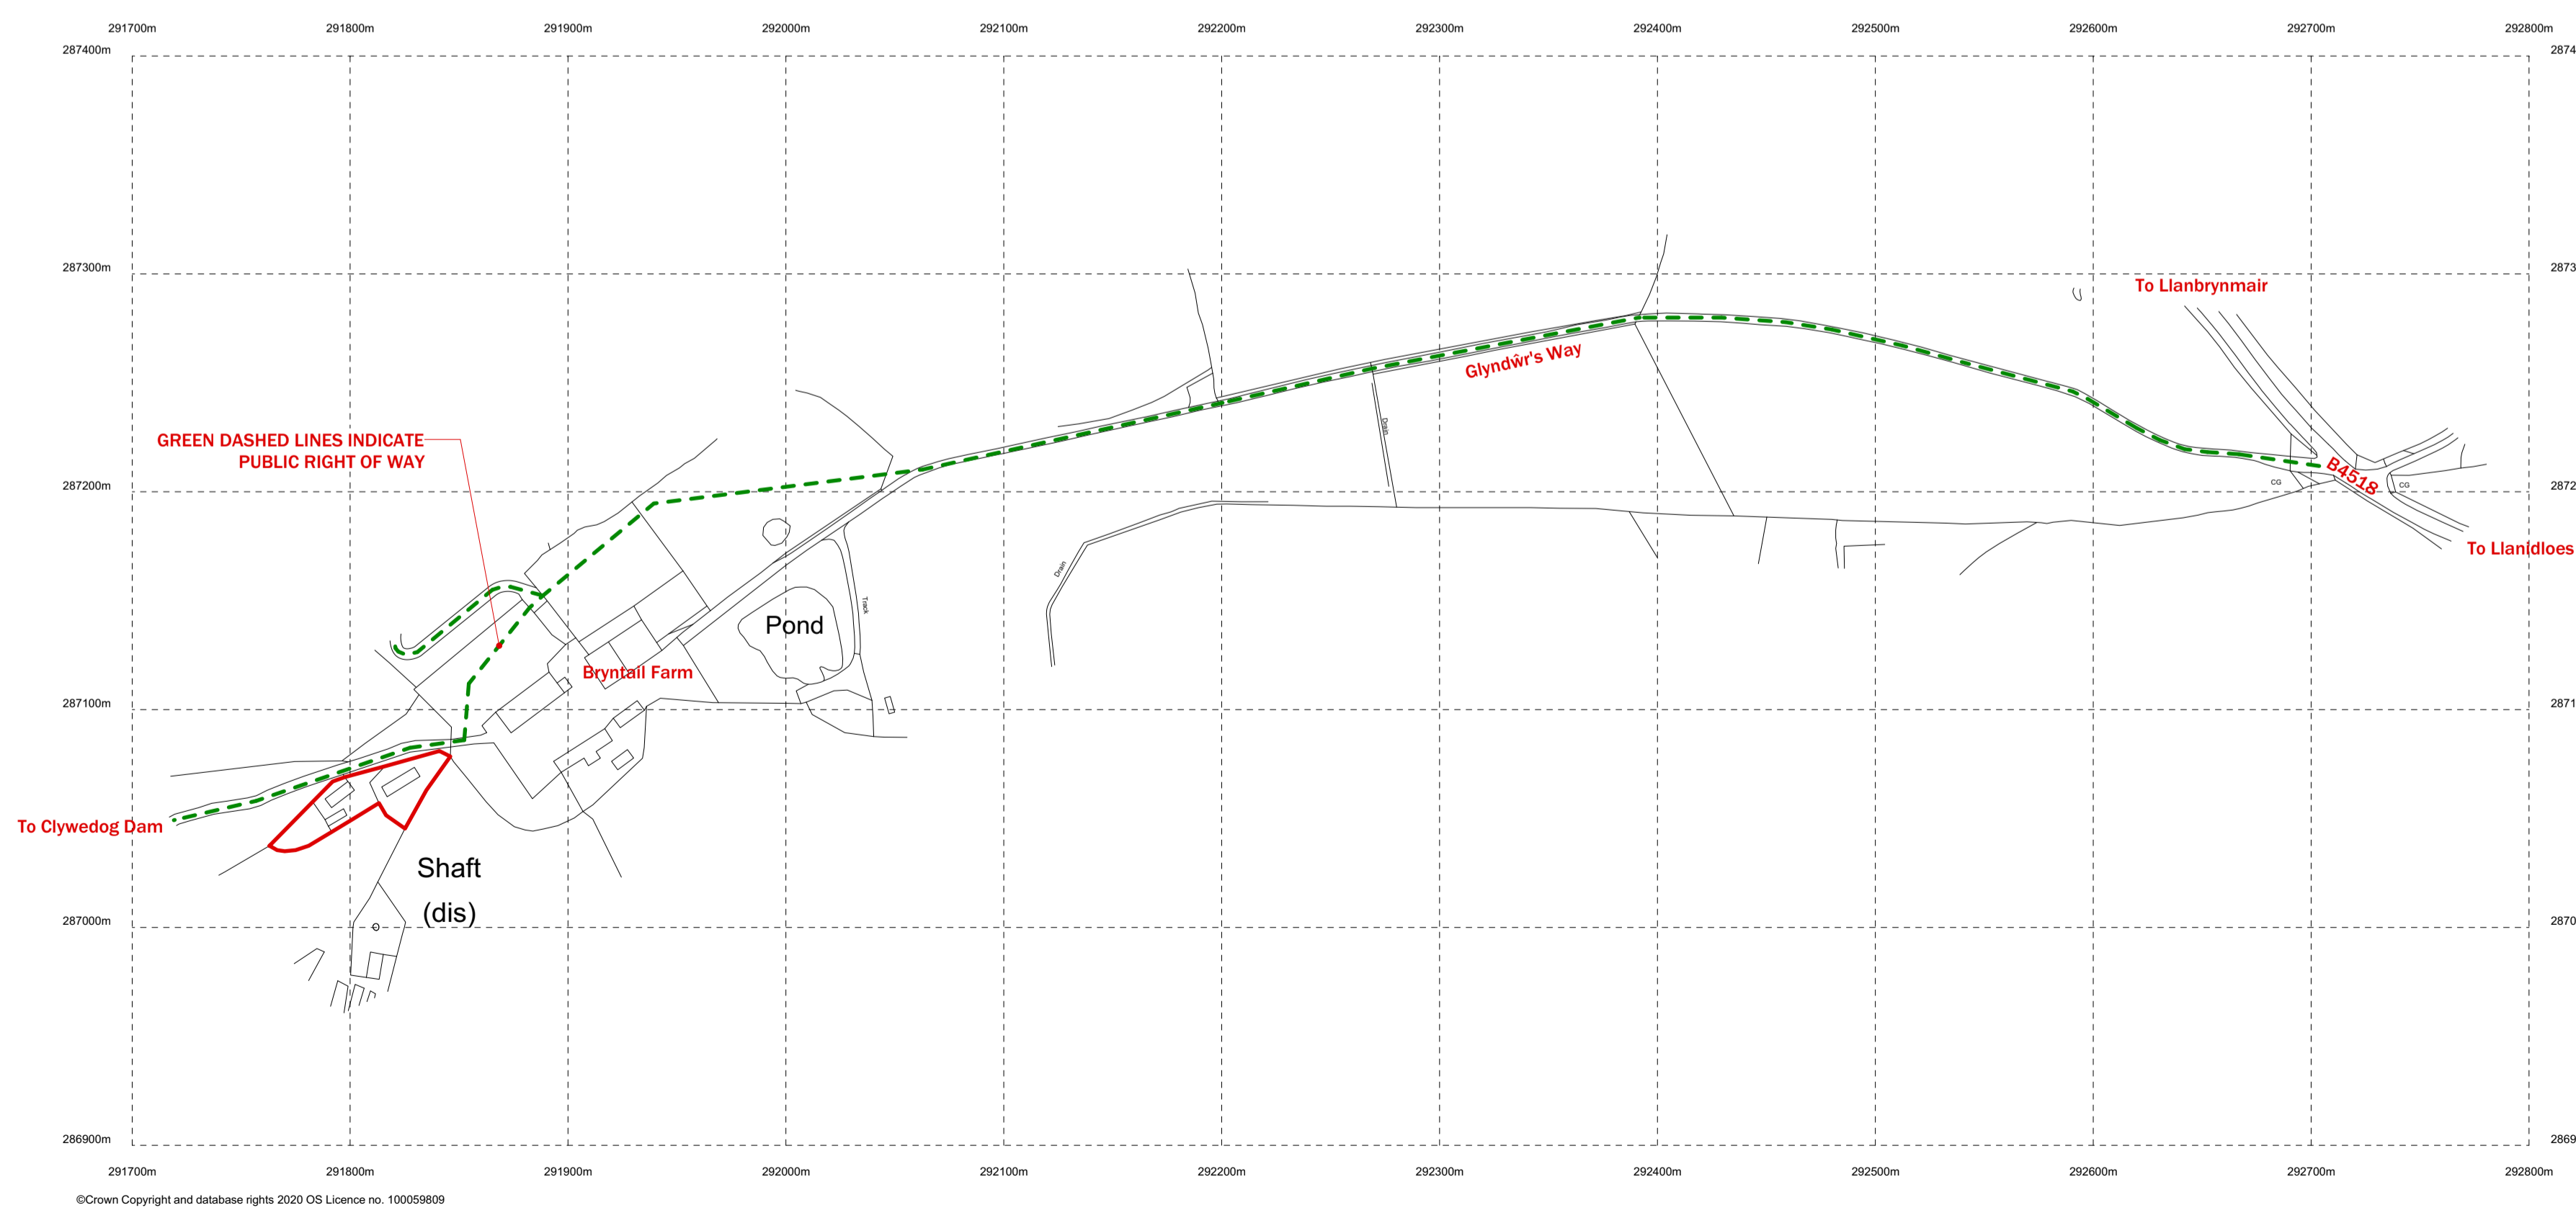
291700m 291800m 291900m 292000m 292100m 292200m 292300m 292400m 292500m 292600m 292700m 292800m

287400m
2874

287300m
2873

To Llanbrynmair

Glyndŵr's Way

GREEN DASHED LINES INDICATE PUBLIC RIGHT OF WAY

287200m
2872

B4518

CG

CG

To Llanidloes

Drain

Drain

Track

Pond

Bryntail Farm

287100m
2871

To Clywedog Dam

Shaft (dis)

287000m
2870

286900m
2869

291700m 291800m 291900m 292000m 292100m 292200m 292300m 292400m 292500m 292600m 292700m 292800m

©Crown Copyright and database rights 2020 OS Licence no. 100059809